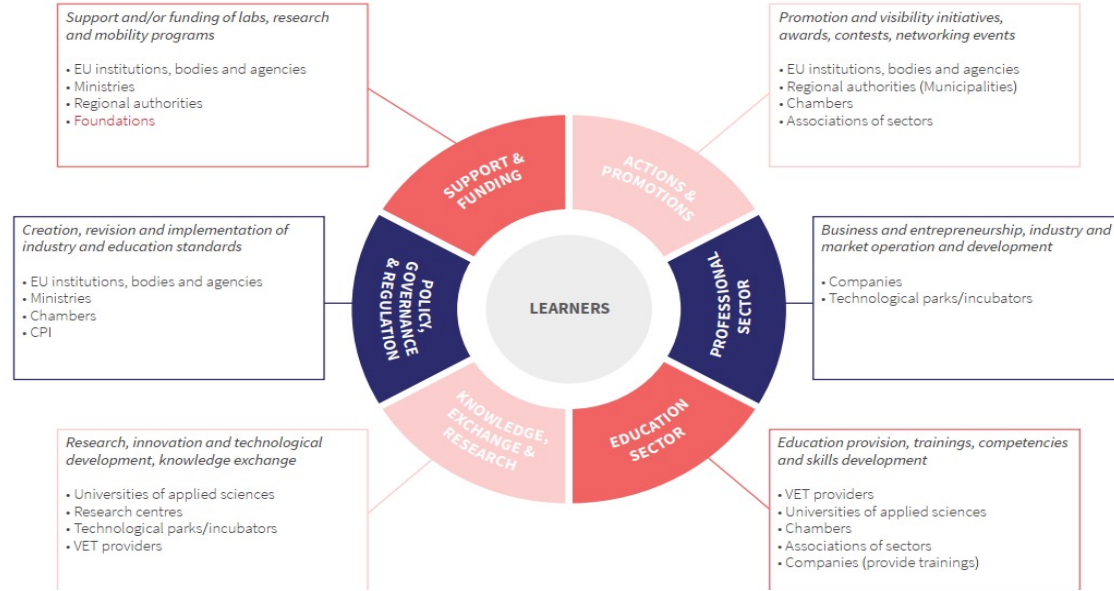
Support and/or funding of labs, research and mobility programs

• EU institutions, bodies and agencies
• Ministries
• Regional authorities
• Foundations

Promotion and visibility initiatives, awards, contests, networking events

• EU institutions, bodies and agencies
• Regional authorities (Municipalities)
• Chambers
• Associations of sectors

SUPPORT & FUNDING

ACTIONS & PROMOTIONS

Creation, revision and implementation of industry and education standards

• EU institutions, bodies and agencies
• Ministries
• Chambers
• CPI

POLICY, GOVERNANCE & REGULATION

LEARNERS

PROFESSIONAL SECTOR

Business and entrepreneurship, industry and market operation and development

• Companies
• Technological parks/incubators

KNOWLEDGE, EXCHANGE & RESEARCH

EDUCATION SECTOR

Research, innovation and technological development, knowledge exchange

• Universities of applied sciences
• Research centres
• Technological parks/incubators
• VET providers

Education provision, trainings, competencies and skills development

• VET providers
• Universities of applied sciences
• Chambers
• Associations of sectors
• Companies (provide trainings)